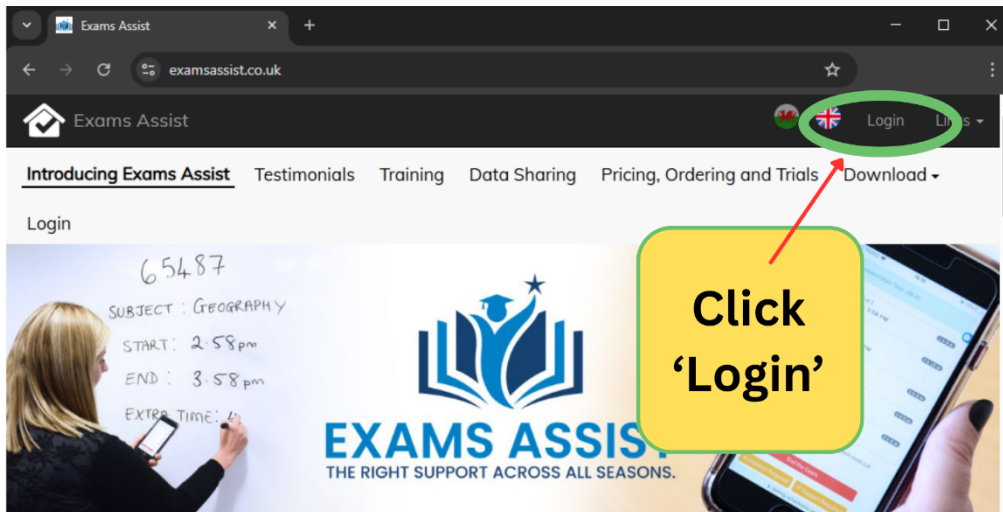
Exams Assist
examsassist.co.uk
Exams Assist
Login
Li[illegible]s
Introducing Exams Assist Testimonials Training Data Sharing Pricing, Ordering and Trials Download
Login
65487
SUBJECT : GEOGRAPHY
START : 2:58pm
END : 3:58pm
EXTRA TIME: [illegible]
EXAMS ASSIS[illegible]
THE RIGHT SUPPORT ACROSS ALL SEASONS.
Click 'Login'